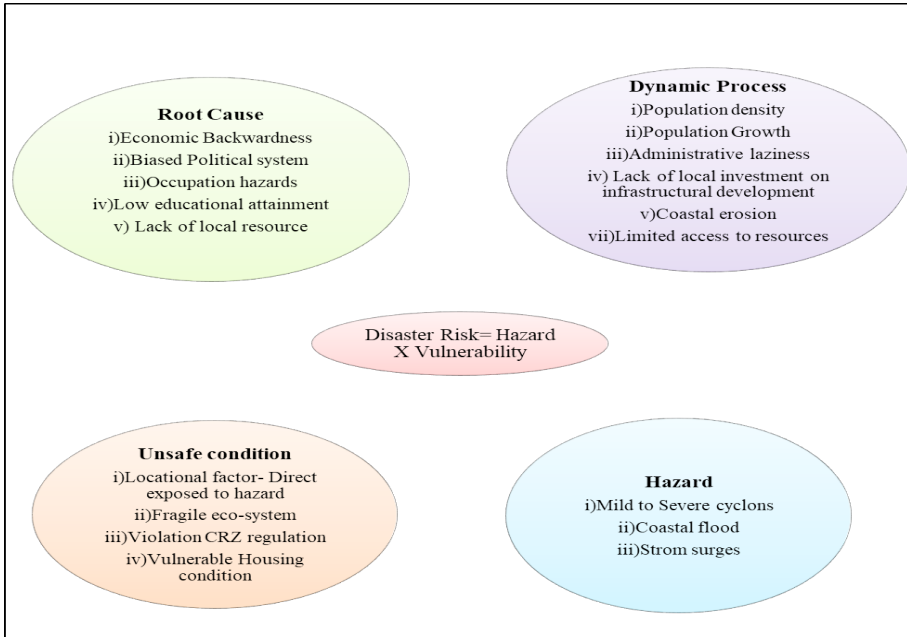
Root Cause
i)Economic Backwardness
ii)Biased Political system
iii)Occupation hazards
iv)Low educational attainment
v) Lack of local resource

Dynamic Process
i)Population density
ii)Population Growth
iii)Administrative laziness
iv) Lack of local investment on infrastructural development
v)Coastal erosion
vii)Limited access to resources

Disaster Risk= Hazard X Vulnerability

Unsafe condition
i)Locational factor- Direct exposed to hazard
ii)Fragile eco-system
iii)Violation CRZ regulation
iv)Vulnerable Housing condition

Hazard
i)Mild to Severe cyclons
ii)Coastal flood
iii)Strom surges